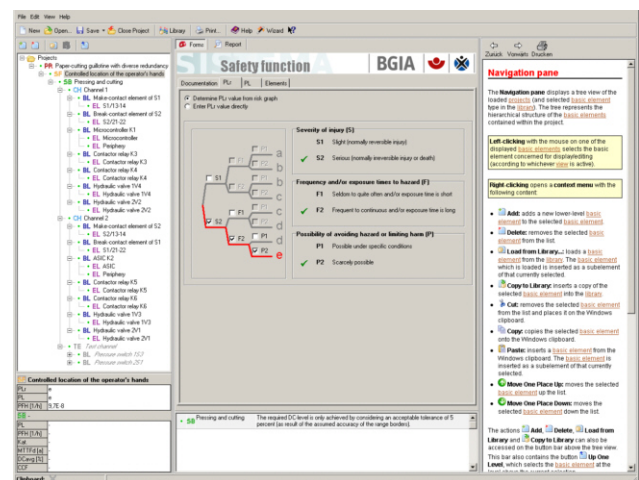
File Edit View Help

New Open... Save Close Project Library Print... Help Wizard

Projects
PR Paper-cutting guillotine with diverse redundancy
SF Controlled location of the operator's hands
SB Pressing and cutting
CH Channel 1
BL Make-contact element of S1
EL S1/13-14
BL Break-contact element of S2
EL S2/21-22
BL Microcontroller K1
EL Microcontroller
EL Periphery
BL Contactor relay K3
EL Contactor relay K3
BL Contactor relay K4
EL Contactor relay K4
BL Hydraulic valve 1V4
EL Hydraulic valve 1V4
BL Hydraulic valve 2V2
EL Hydraulic valve 2V2
CH Channel 2
BL Make-contact element of S2
EL S2/13-14
BL Break-contact element of S1
EL S1/21-22
BL ASIC K2
EL ASIC
EL Periphery
BL Contactor relay K5
EL Contactor relay K5
BL Contactor relay K6
EL Contactor relay K6
BL Hydraulic valve 1V3
EL Hydraulic valve 1V3
BL Hydraulic valve 2V1
EL Hydraulic valve 2V1
TE Test channel
BL Pressure switch 1S3
BL Pressure switch 2S1

Controlled location of the operator's hands
PLr e
PL e
PFH [1/h] 9,7E-8

PL
PFH [1/h]
Cat.
MTTFd [a]
DCavg [%]
CCF

Form Report

Safety function BGIA

Documentation PLr PL Elements

Determine PLr value from risk graph
Enter PLr value directly

S1 S2 F1 F2 P1 P2 a b c d e

Severity of injury (S)
S1 Slight (normally reversible injury)
S2 Serious (normally irreversible injury or death)

Frequency and/or exposure times to hazard (F)
F1 Seldom to quite often and/or exposure time is short
F2 Frequent to continuous and/or exposure time is long

Possibility of avoiding hazard or limiting harm (P)
P1 Possible under specific conditions
P2 Scarcely possible

SB Pressing and cutting The required DC level is only achieved by considering an acceptable tolerance of 5 percent (as result of the assumed accuracy of the range borders).

Zurück Vorwärts Drucken

Navigation pane

The Navigation pane displays a tree view of the loaded projects (and selected basic element type in the library). The tree represents the hierarchical structure of the basic elements contained within the project.

Left-clicking with the mouse on one of the displayed basic elements selects the basic element concerned for display/editing (according to whichever view is active).

Right-clicking opens a context menu with the following content:

Add: adds a new lower-level basic element to the selected basic element.
Delete: removes the selected basic element from the list.
Load from Library...: loads a basic element from the library. The basic element which is loaded is inserted as a subelement of that currently selected.
Copy to Library: inserts a copy of the selected basic element into the library.
Cut: removes the selected basic element from the list and places it on the Windows clipboard.
Copy: copies the selected basic element onto the Windows clipboard.
Paste: inserts a basic element from the Windows clipboard. The basic element is inserted as a subelement of that currently selected.
Move One Place Up: moves the selected basic element up the list.
Move One Place Down: moves the selected basic element down the list.

The actions Add, Delete, Load from Library and Copy to Library can also be accessed on the button bar above the tree view. This bar also contains the button Up One Level, which selects the basic element at the level above the current selection.

Clipboard